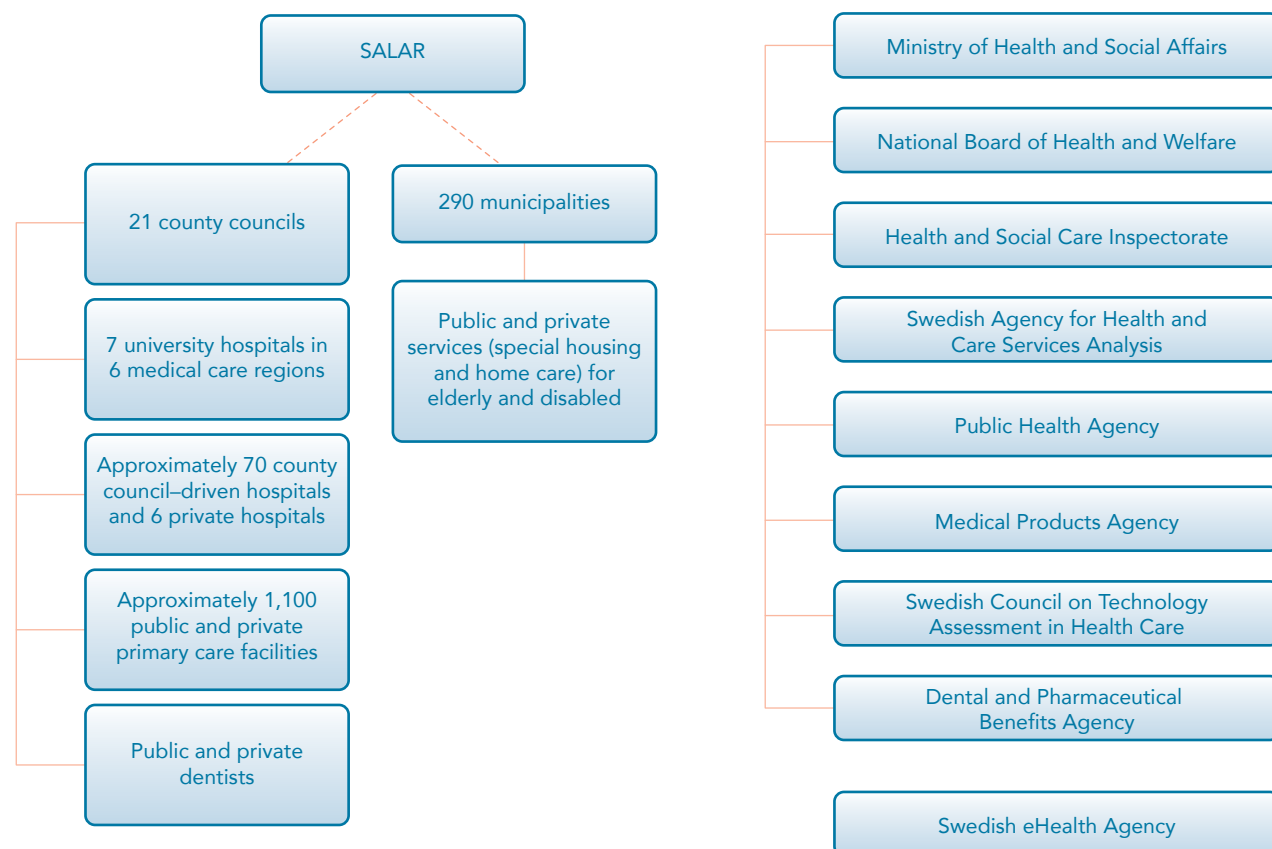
SALAR

21 county councils

7 university hospitals in 6 medical care regions

Approximately 70 county council–driven hospitals and 6 private hospitals

Approximately 1,100 public and private primary care facilities

Public and private dentists

290 municipalities

Public and private services (special housing and home care) for elderly and disabled

Ministry of Health and Social Affairs

National Board of Health and Welfare

Health and Social Care Inspectorate

Swedish Agency for Health and Care Services Analysis

Public Health Agency

Medical Products Agency

Swedish Council on Technology Assessment in Health Care

Dental and Pharmaceutical Benefits Agency

Swedish eHealth Agency